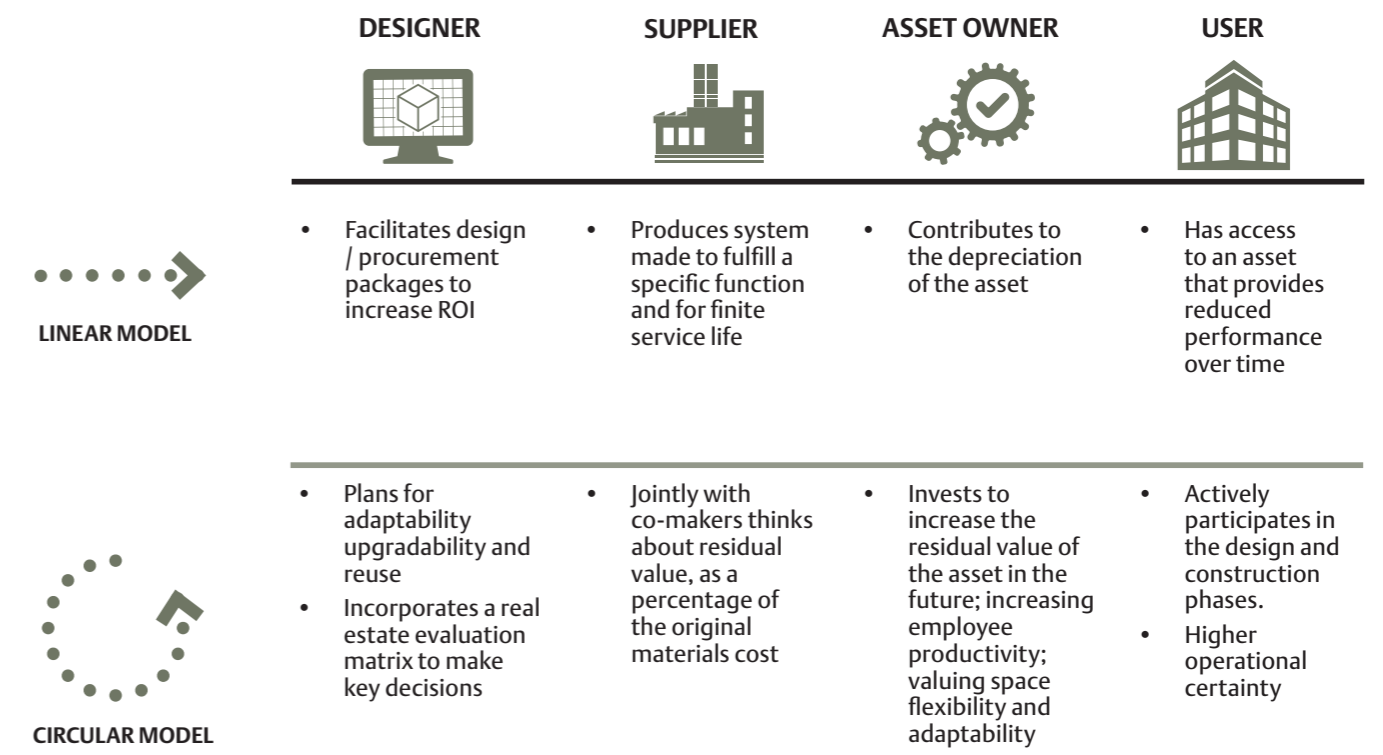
| | DESIGNER | SUPPLIER | ASSET OWNER | USER |
|---|---|---|---|---|
| LINEAR MODEL | • Facilitates design / procurement packages to increase ROI | • Produces system made to fulfill a specific function and for finite service life | • Contributes to the depreciation of the asset | • Has access to an asset that provides reduced performance over time |
| CIRCULAR MODEL | • Plans for adaptability upgradability and reuse<br>• Incorporates a real estate evaluation matrix to make key decisions | • Jointly with co-makers thinks about residual value, as a percentage of the original materials cost | • Invests to increase the residual value of the asset in the future; increasing employee productivity; valuing space flexibility and adaptability | • Actively participates in the design and construction phases.<br>• Higher operational certainty |